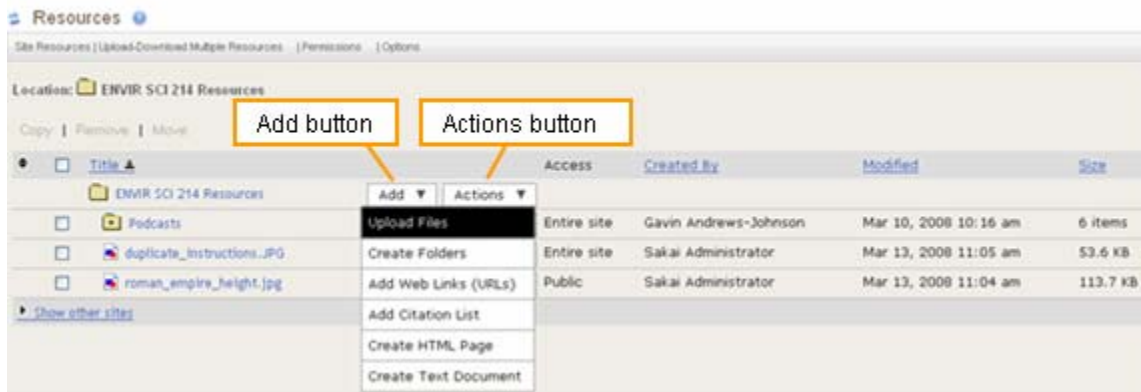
Resources

Site Resources | Upload-Download Multiple Resources | Permissions | Options

Location: ENVIR SCI 214 Resources

Copy | Remove | Move

Add button

Actions button

| | Title ▲ | | Access | Created By | Modified | Size |
|---|---|---|---|---|---|---|
| | ENVIR SCI 214 Resources | Add ▼ Actions ▼ | | | | |
| | Podcasts | Upload Files | Entire site | Gavin Andrews-Johnson | Mar 10, 2008 10:16 am | 6 items |
| | duplicate_instructions.JPG | Create Folders | Entire site | Sakai Administrator | Mar 13, 2008 11:05 am | 53.6 KB |
| | roman_empire_height.jpg | Add Web Links (URLs) | Public | Sakai Administrator | Mar 13, 2008 11:04 am | 113.7 KB |

Show other sites

Add Citation List

Create HTML Page

Create Text Document